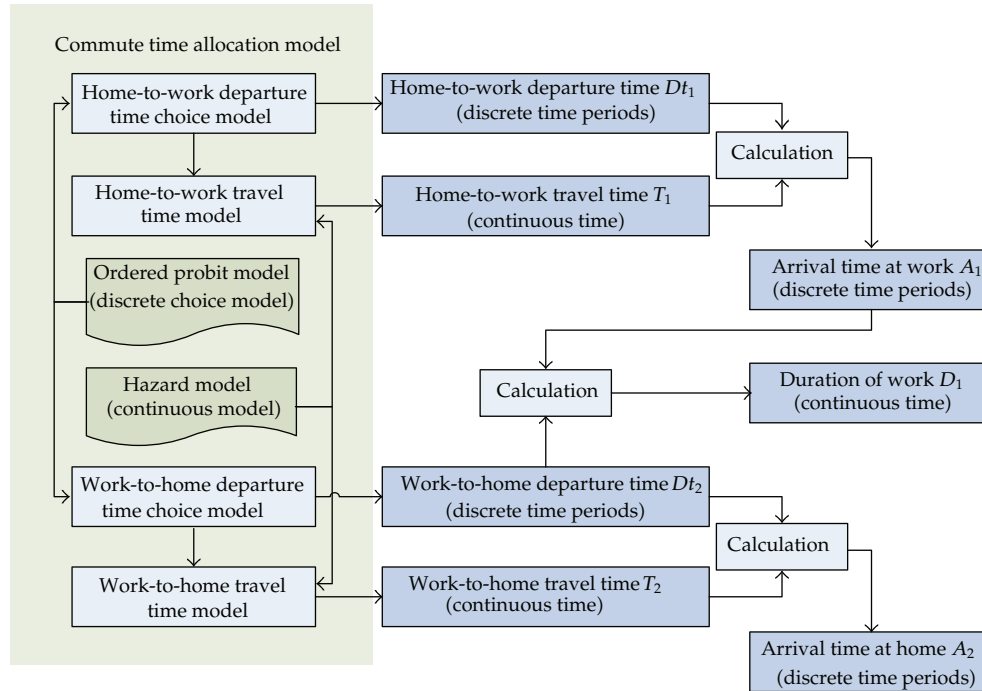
Commute time allocation model

Home-to-work departure time choice model

Home-to-work travel time model

Ordered probit model (discrete choice model)

Hazard model (continuous model)

Work-to-home departure time choice model

Work-to-home travel time model

Home-to-work departure time $Dt_1$ (discrete time periods)

Home-to-work travel time $T_1$ (continuous time)

Calculation

Arrival time at work $A_1$ (discrete time periods)

Calculation

Duration of work $D_1$ (continuous time)

Work-to-home departure time $Dt_2$ (discrete time periods)

Calculation

Work-to-home travel time $T_2$ (continuous time)

Arrival time at home $A_2$ (discrete time periods)